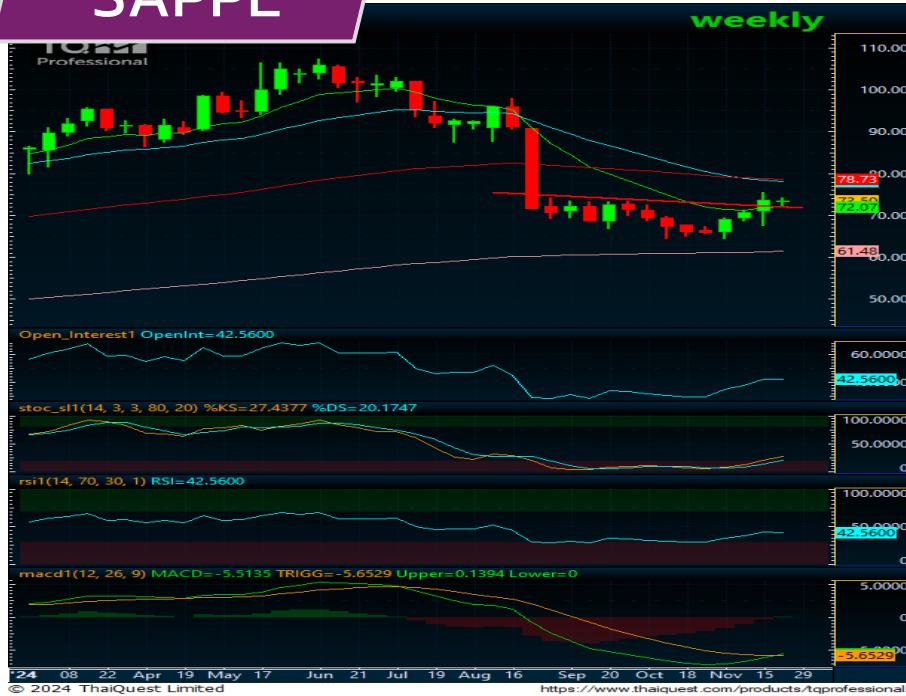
SAPPL

weekly

TQ Professional

110.00
100.00
90.00
80.00
78.73
72.50
72.07
70.00
61.48
60.00
50.00

Open_Interest1 OpenInt=42.5600
60.0000
42.5600

stoc_sl1(14, 3, 3, 80, 20) %KS=27.4377 %DS=20.1747
100.0000
50.0000

rsi1(14, 70, 30, 1) RSI=42.5600
100.0000
50.0000
42.5600

macd1(12, 26, 9) MACD=-5.5135 TRIGG=-5.6529 Upper=0.1394 Lower=0
5.0000
0
-5.6529

'24 08 22 Apr 19 May 17 Jun 21 Jul 19 Aug 16 Sep 20 Oct 18 Nov 15 29

© 2024 ThaiQuest Limited
https://www.thaiquest.com/products/tqprofessional